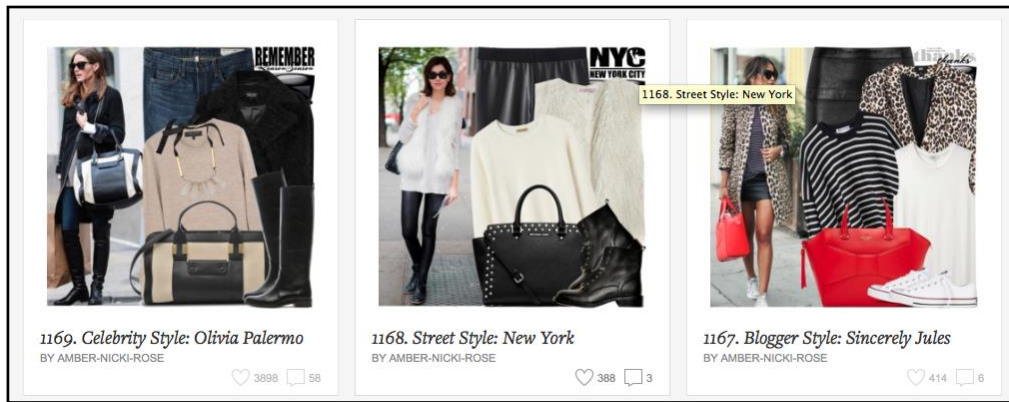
REMEMBER

1169. Celebrity Style: Olivia Palermo
BY AMBER-NICKI-ROSE
3898 58

NYC
NEW YORK CITY
1168. Street Style: New York

1168. Street Style: New York
BY AMBER-NICKI-ROSE
388 3

thanks

1167. Blogger Style: Sincerely Jules
BY AMBER-NICKI-ROSE
414 6